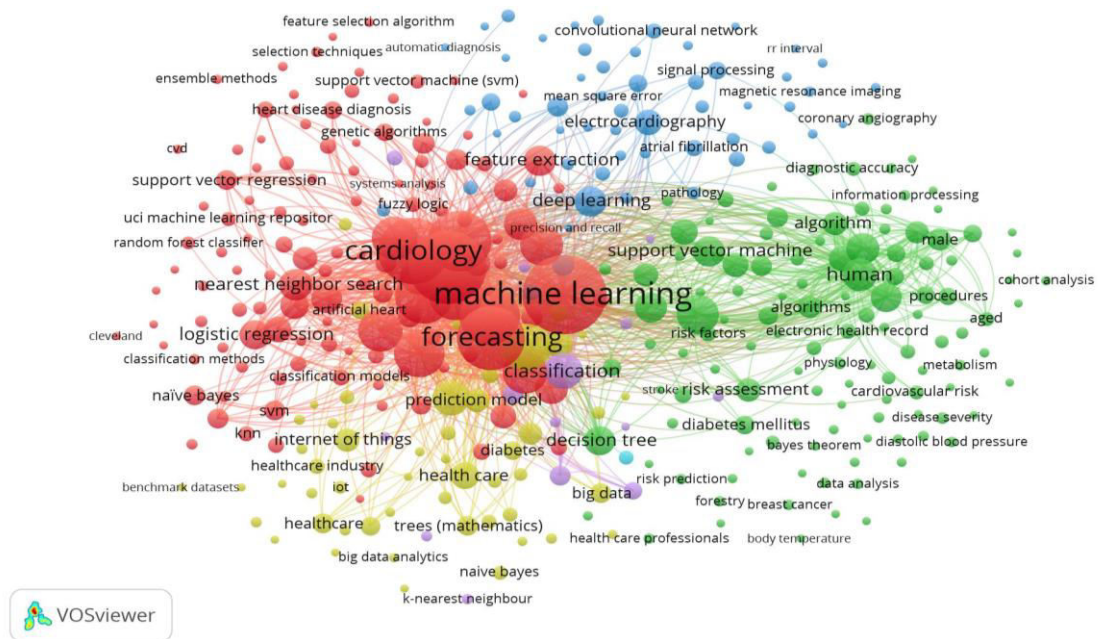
feature selection algorithm
convolutional neural network
selection techniques
automatic diagnosis
rr interval
ensemble methods
support vector machine (svm)
signal processing
mean square error
magnetic resonance imaging
heart disease diagnosis
coronary angiography
genetic algorithms
electrocardiography
cvd
atrial fibrillation
feature extraction
diagnostic accuracy
support vector regression
systems analysis
pathology
information processing
fuzzy logic
deep learning
uci machine learning repositor
algorithm
precision and recall
random forest classifier
male
cardiology
support vector machine
human
cohort analysis
nearest neighbor search
machine learning
procedures
algorithms
artificial heart
aged
cleveland
logistic regression
risk factors
electronic health record
forecasting
classification methods
physiology
metabolism
classification models
classification
stroke
risk assessment
cardiovascular risk
naïve bayes
prediction model
svm
disease severity
diabetes mellitus
knn
internet of things
decision tree
bayes theorem
diastolic blood pressure
diabetes
healthcare industry
health care
risk prediction
data analysis
benchmark datasets
iot
big data
forestry
breast cancer
healthcare
trees (mathematics)
health care professionals
body temperature
big data analytics
naive bayes
k-nearest neighbour
VOSviewer